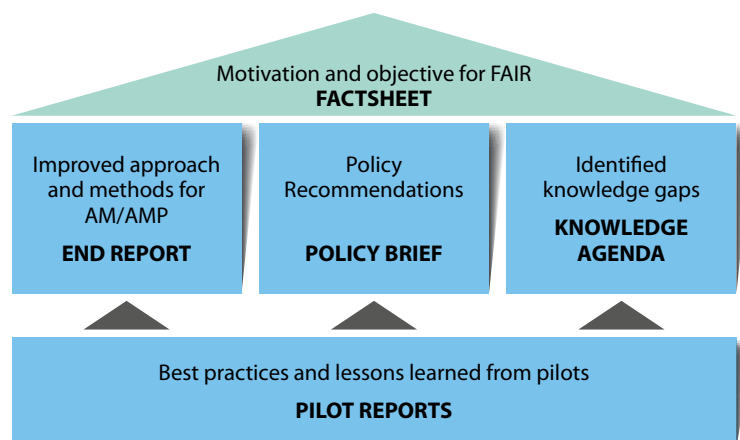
Motivation and objective for FAIR
FACTSHEET

Improved approach and methods for AM/AMP
END REPORT

Policy Recommendations
POLICY BRIEF

Identified knowledge gaps
KNOWLEDGE AGENDA

Best practices and lessons learned from pilots
PILOT REPORTS